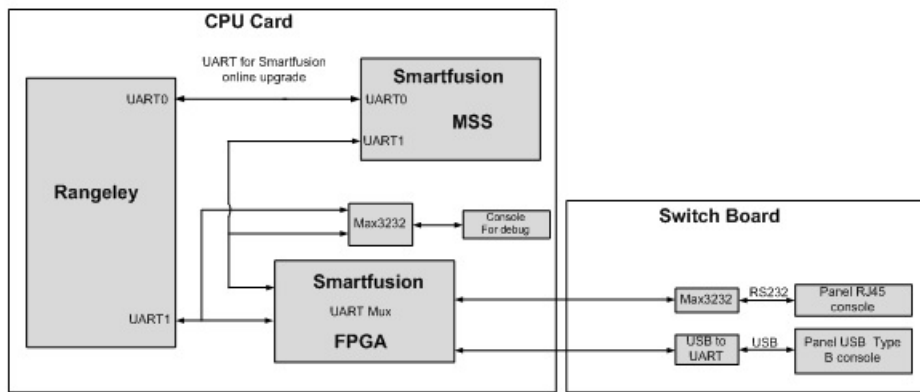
CPU Card

UART for Smartfusion online upgrade

Rangeley

UART0

UART1

Smartfusion

UART0

UART1

MSS

Max3232

Console For debug

Smartfusion

UART Mux

FPGA

Switch Board

Max3232

RS232

Panel RJ45 console

USB to UART

USB

Panel USB Type B console